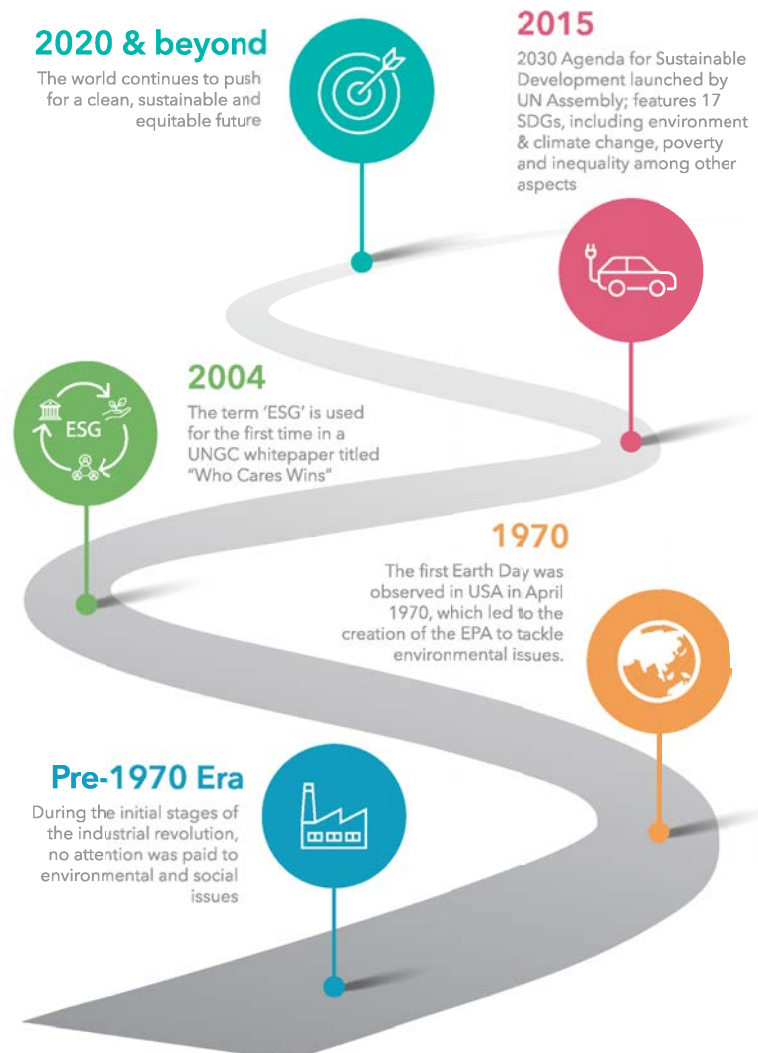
2020 & beyond

The world continues to push for a clean, sustainable and equitable future

2015

2030 Agenda for Sustainable Development launched by UN Assembly; features 17 SDGs, including environment & climate change, poverty and inequality among other aspects

ESG

2004

The term 'ESG' is used for the first time in a UNGC whitepaper titled "Who Cares Wins"

1970

The first Earth Day was observed in USA in April 1970, which led to the creation of the EPA to tackle environmental issues.

Pre-1970 Era

During the initial stages of the industrial revolution, no attention was paid to environmental and social issues